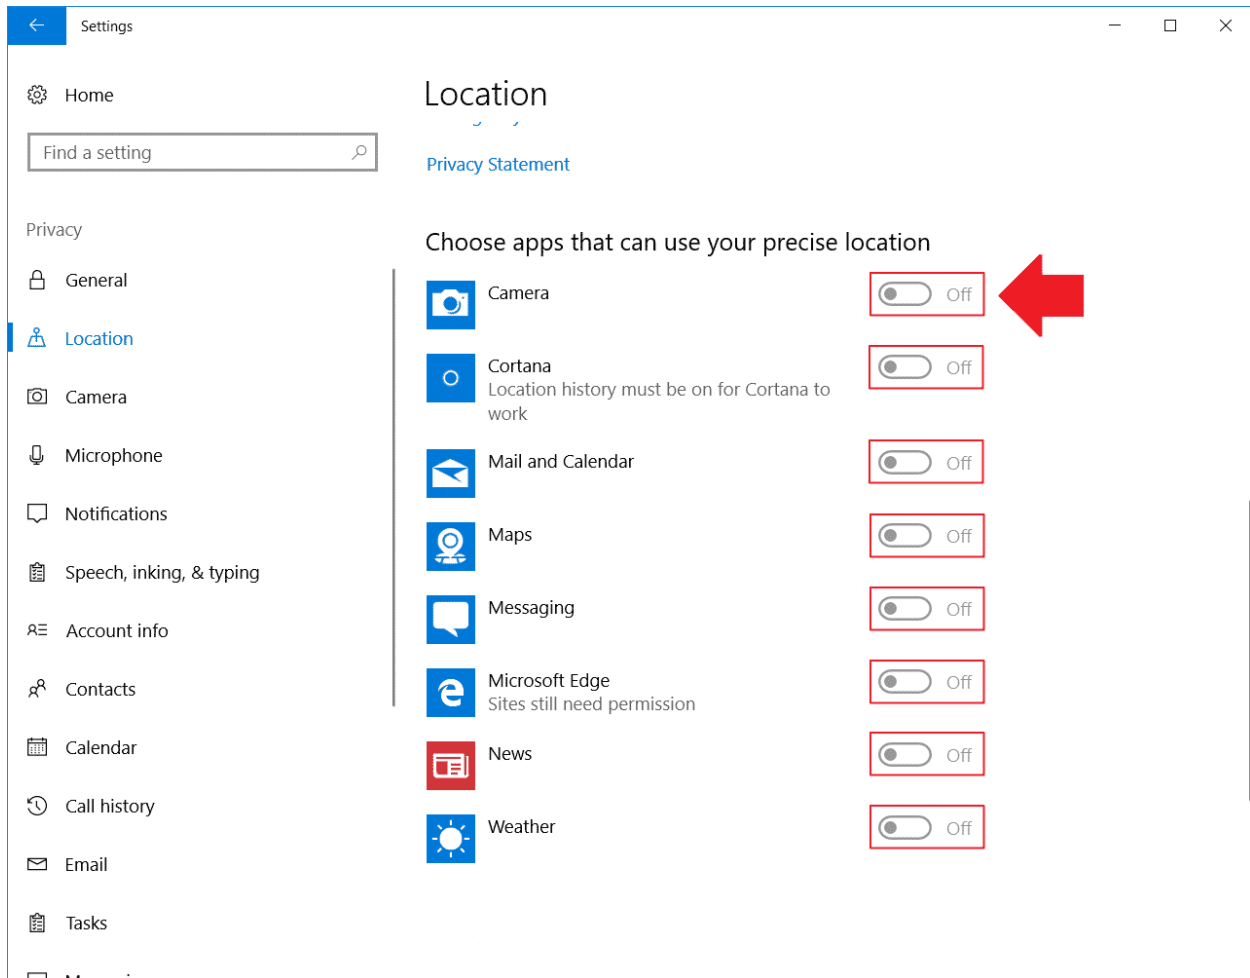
Settings

Home

Find a setting

Privacy

General

Location

Camera

Microphone

Notifications

Speech, inking, & typing

Account info

Contacts

Calendar

Call history

Email

Tasks

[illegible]

Location

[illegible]

Privacy Statement

Choose apps that can use your precise location

Camera
Off

Cortana
Location history must be on for Cortana to work
Off

Mail and Calendar
Off

Maps
Off

Messaging
Off

Microsoft Edge
Sites still need permission
Off

News
Off

Weather
Off